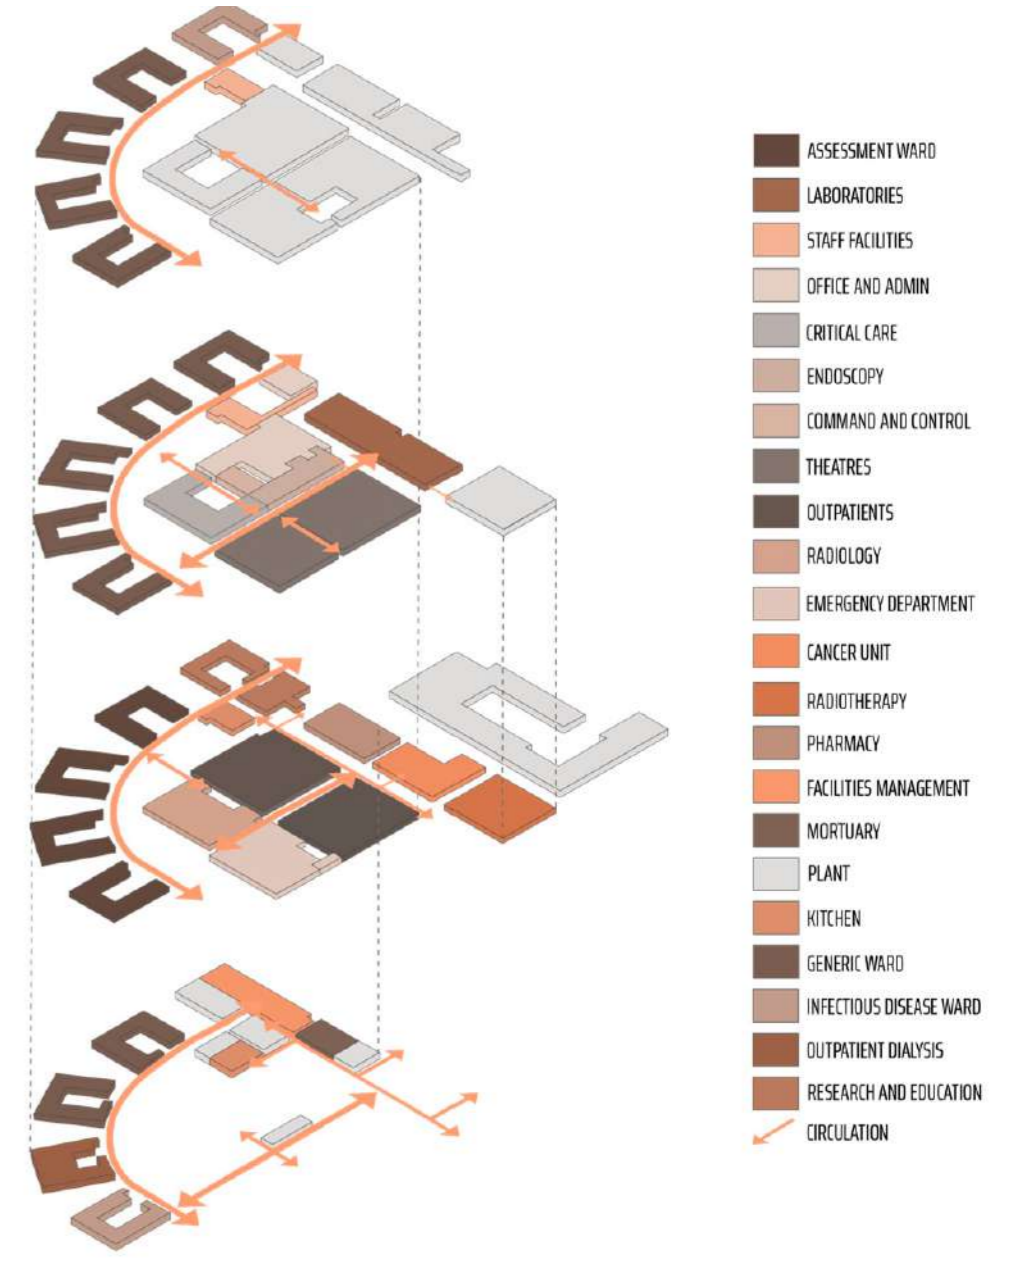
ASSESSMENT WARD
LABORATORIES
STAFF FACILITIES
OFFICE AND ADMIN
CRITICAL CARE
ENDOSCOPY
COMMAND AND CONTROL
THEATRES
OUTPATIENTS
RADIOLOGY
EMERGENCY DEPARTMENT
CANCER UNIT
RADIOTHERAPY
PHARMACY
FACILITIES MANAGEMENT
MORTUARY
PLANT
KITCHEN
GENERIC WARD
INFECTIOUS DISEASE WARD
OUTPATIENT DIALYSIS
RESEARCH AND EDUCATION
CIRCULATION